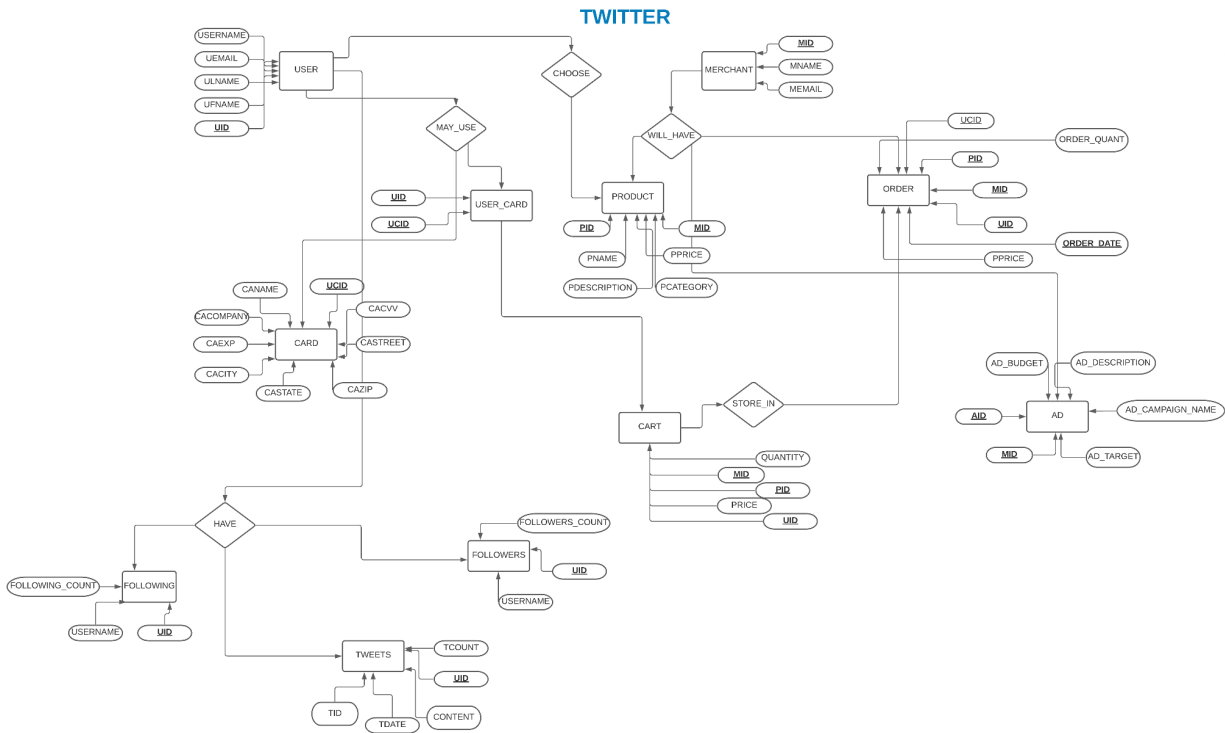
TWITTER

USERNAME
UEMAIL
ULNAME
UFNAME
UID
USER
CHOOSE
MID
MERCHANT
MNAME
MEMAIL
MAY_USE
WILL_HAVE
UCID
ORDER_QUANT
PID
ORDER
MID
UID
ORDER_DATE
PPRICE
PRODUCT
UID
UCID
USER_CARD
PID
MID
PNAME
PPRICE
PDESCRIPTION
PCATEGORY
CANAME
UCID
CACVV
CACOMPANY
CAEXP
CARD
CASTREET
CACITY
CASTATE
CAZIP
AD_BUDGET
AD_DESCRIPTION
STORE_IN
AID
AD
AD_CAMPAIGN_NAME
CART
MID
AD_TARGET
QUANTITY
MID
PID
PRICE
UID
HAVE
FOLLOWERS_COUNT
FOLLOWERS
UID
FOLLOWING_COUNT
FOLLOWING
USERNAME
USERNAME
UID
TCOUNT
TWEETS
UID
TID
TDATE
CONTENT